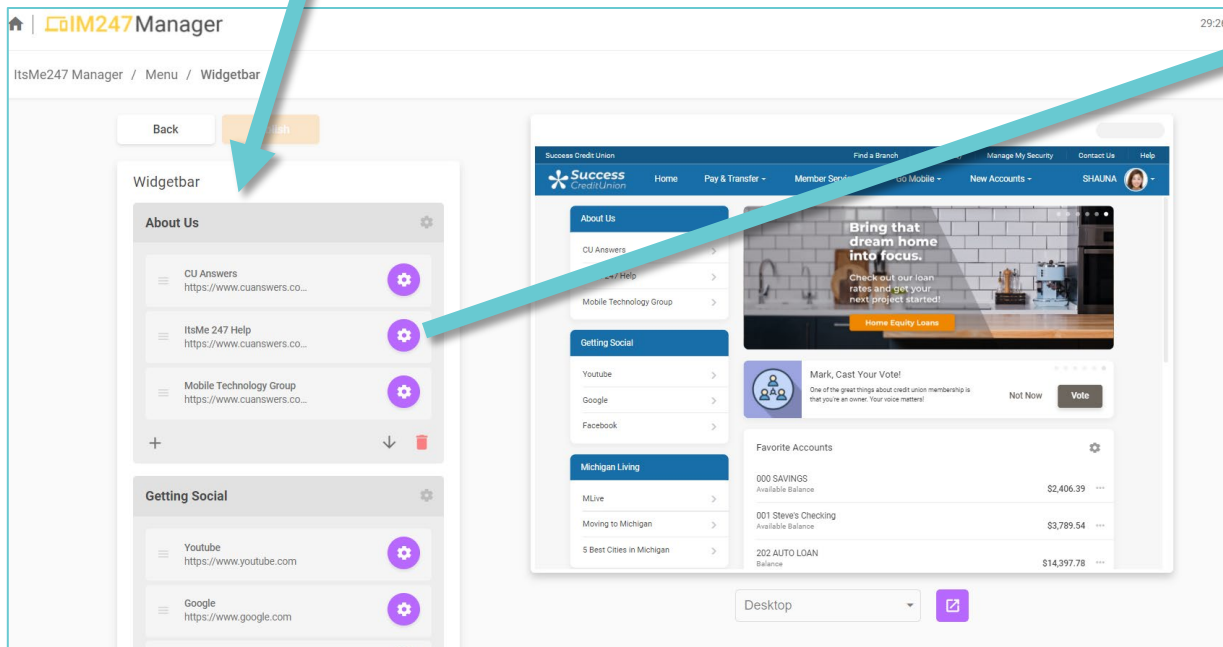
IM247Manager

29:2

ItsMe247 Manager / Menu / Widgetbar

Back

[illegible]lish

Widgetbar

About Us

CU Answers
https://www.cuanswers.co...

ItsMe 247 Help
https://www.cuanswers.co...

Mobile Technology Group
https://www.cuanswers.co...

+

Getting Social

Youtube
https://www.youtube.com

Google
https://www.google.com

Success Credit Union

Find a Branch

Manage My Security

Contact Us

Help

Success CreditUnion

Home

Pay & Transfer

Member Serv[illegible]

Go Mobile

New Accounts

SHAUNA

About Us

CU Answers

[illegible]247 Help

Mobile Technology Group

Getting Social

Youtube

Google

Facebook

Michigan Living

MLive

Moving to Michigan

5 Best Cities in Michigan

Bring that dream home into focus.

Check out our loan rates and get your next project started!

Home Equity Loans

Mark, Cast Your Vote!

One of the great things about credit union membership is that you're an owner. Your voice matters!

Not Now

Vote

Favorite Accounts

000 SAVINGS
Available Balance
$2,406.39

001 Steve's Checking
Available Balance
$3,789.54

202 AUTO LOAN
Balance
$14,397.78

Desktop